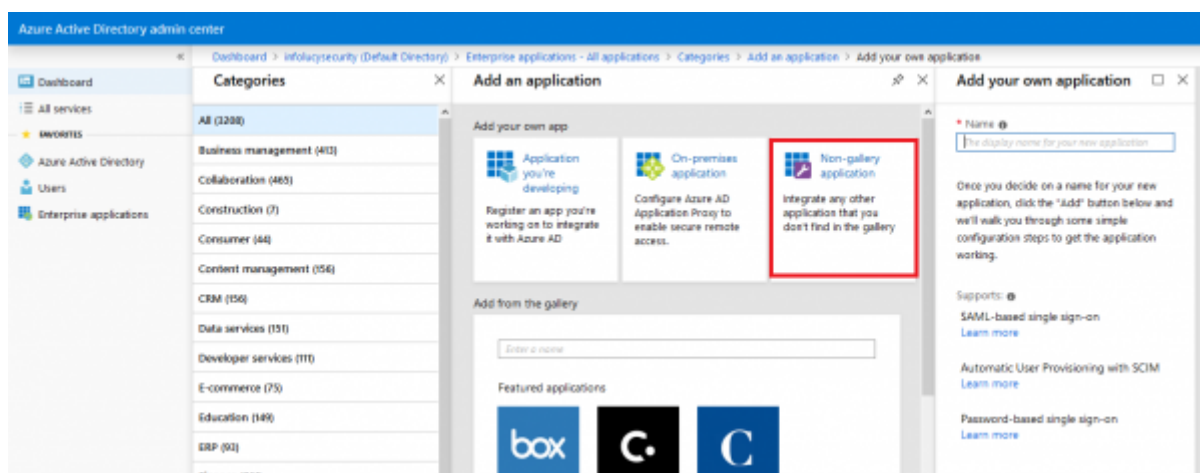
Azure Active Directory admin center

«

Dashboard > infolacysecurity (Default Directory) > Enterprise applications - All applications > Categories > Add an application > Add your own application

Dashboard

All services

FAVORITES

Azure Active Directory

Users

Enterprise applications

Categories

All (3208)

Business management (413)

Collaboration (465)

Construction (7)

Consumer (44)

Content management (156)

CRM (156)

Data services (151)

Developer services (111)

E-commerce (75)

Education (149)

ERP (93)

Add an application

Add your own app

Application you're developing

Register an app you're working on to integrate it with Azure AD

On-premises application

Configure Azure AD Application Proxy to enable secure remote access.

Non-gallery application

Integrate any other application that you don't find in the gallery

Add from the gallery

Enter a name

Featured applications

box

C.

C

Add your own application

* Name

The display name for your new application

Once you decide on a name for your new application, click the "Add" button below and we'll walk you through some simple configuration steps to get the application working.

Supports:

SAML-based single sign-on

Learn more

Automatic User Provisioning with SCIM

Learn more

Password-based single sign-on

Learn more